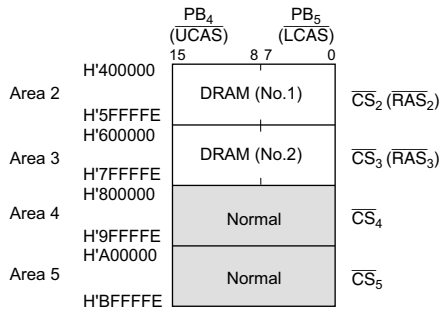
$\underline{PB_4}$ ($\overline{UCAS}$)
$\underline{PB_5}$ ($\overline{LCAS}$)
15 8 7 0

Area 2
H'400000
DRAM (No.1)
H'5FFFFE
$\overline{CS}_2$ ($\overline{RAS}_2$)

Area 3
H'600000
DRAM (No.2)
H'7FFFFE
$\overline{CS}_3$ ($\overline{RAS}_3$)

Area 4
H'800000
Normal
H'9FFFFE
$\overline{CS}_4$

Area 5
H'A00000
Normal
H'BFFFFE
$\overline{CS}_5$